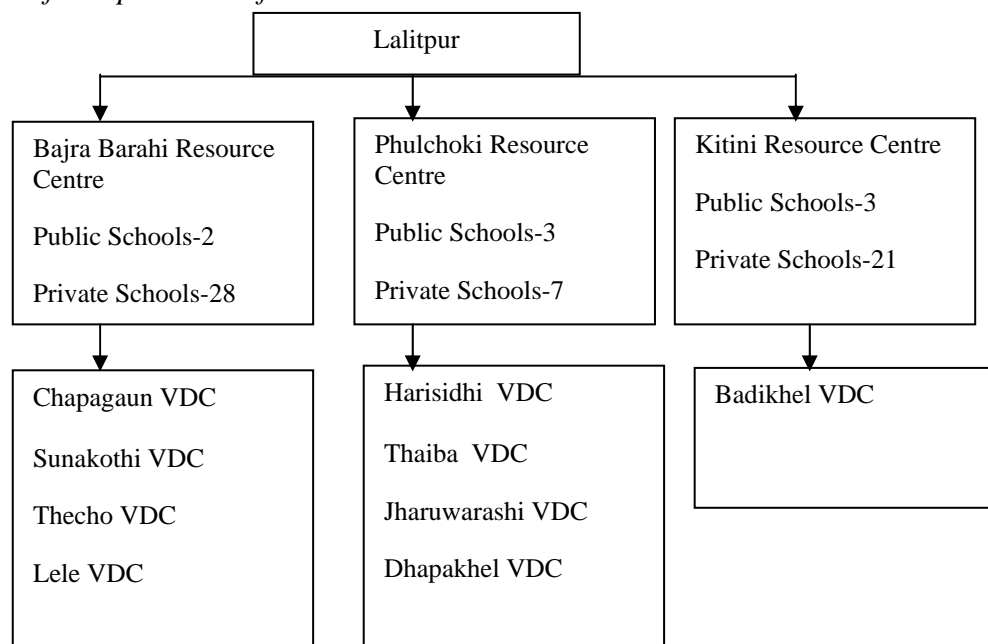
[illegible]

Lalitpur

Bajra Barahi Resource Centre

Public Schools-2

Private Schools-28

Phulchoki Resource Centre

Public Schools-3

Private Schools-7

Kitini Resource Centre

Public Schools-3

Private Schools-21

Chapagaun VDC

Sunakothi VDC

Thecho VDC

Lele VDC

Harisidhi VDC

Thaiba VDC

Jharuwarashi VDC

Dhapakhel VDC

Badikhel VDC